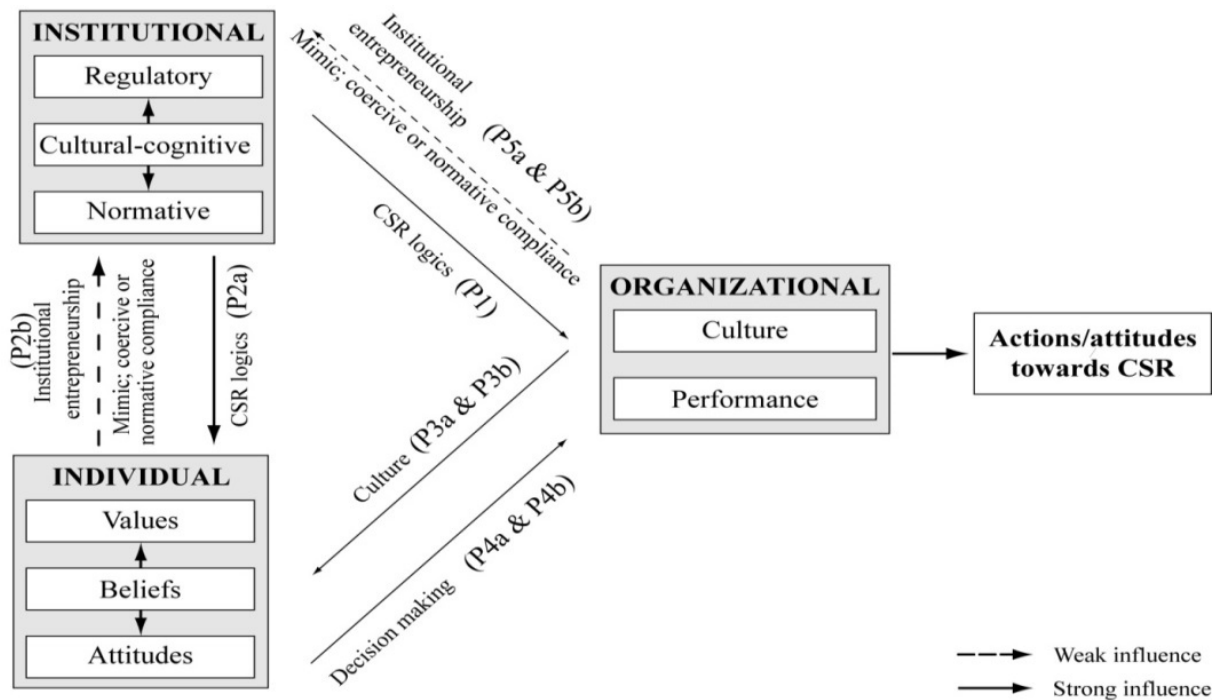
INSTITUTIONAL

Regulatory

Cultural-cognitive

Normative

Institutional entrepreneurship

Mimic; coercive or normative compliance

(P5a & P5b)

CSR logics (P1)

ORGANIZATIONAL

Culture

Performance

Actions/attitudes towards CSR

(P2b)

Institutional entrepreneurship

Mimic; coercive or normative compliance

CSR logics (P2a)

Culture (P3a & P3b)

INDIVIDUAL

Values

Beliefs

Attitudes

Decision making (P4a & P4b)

Weak influence

Strong influence